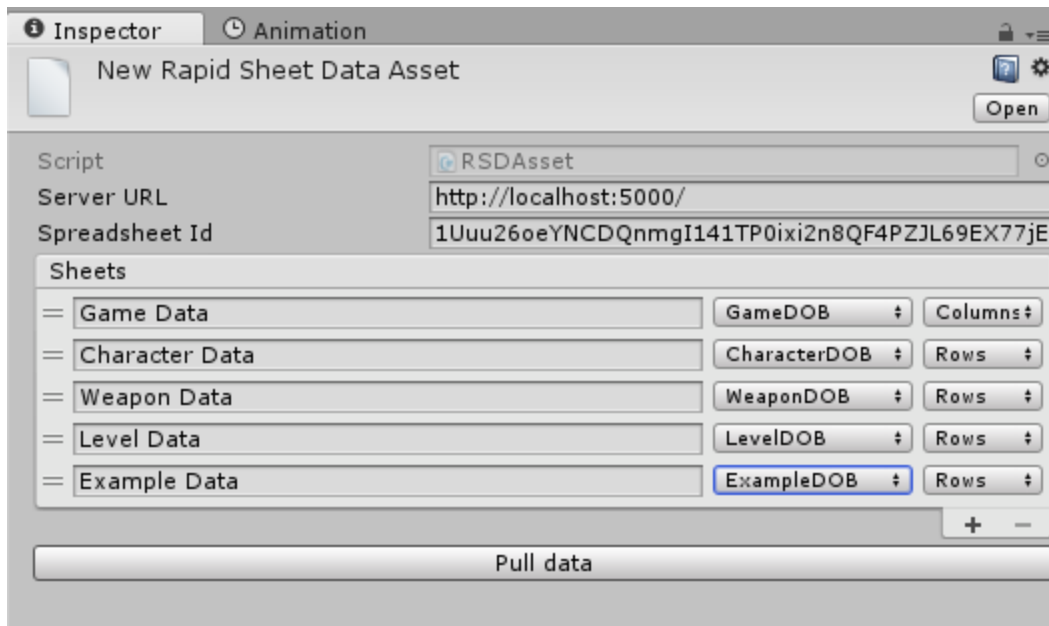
Inspector Animation

New Rapid Sheet Data Asset

Open

Script RSDAsset

Server URL http://localhost:5000/

Spreadsheet Id 1Uuu26oeYNCDQnmgI141TP0ixi2n8QF4PZJL69EX77jE

Sheets

| | | |
|---|---|---|
| Game Data | GameDOB | Columns |
| Character Data | CharacterDOB | Rows |
| Weapon Data | WeaponDOB | Rows |
| Level Data | LevelDOB | Rows |
| Example Data | ExampleDOB | Rows |

+ −

Pull data